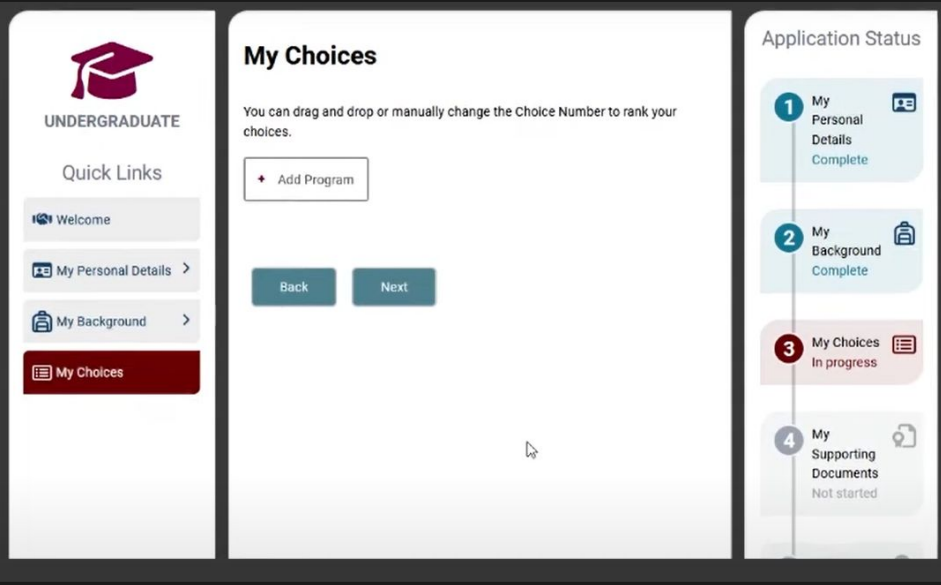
UNDERGRADUATE

Quick Links

Welcome

My Personal Details

My Background

My Choices

My Choices

You can drag and drop or manually change the Choice Number to rank your choices.

+ Add Program

Back

Next

Application Status

1 My Personal Details Complete

2 My Background Complete

3 My Choices In progress

4 My Supporting Documents Not started